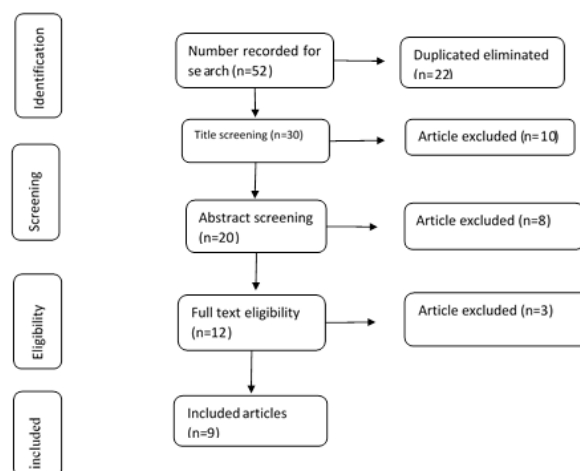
Identification

Number recorded for search (n=52)

Duplicated eliminated (n=22)

Title screening (n=30)

Article excluded (n=10)

Screening

Abstract screening (n=20)

Article excluded (n=8)

Eligibility

Full text eligibility (n=12)

Article excluded (n=3)

Included

Included articles (n=9)